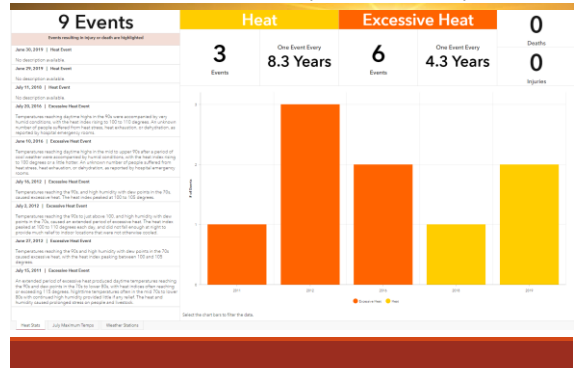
9 Events

Events resulting in injury or death are highlighted

June 30, 2019 | Heat Event

No description available

June 29, 2019 | Heat Event

No description available

July 11, 2018 | Heat Event

No description available

July 20, 2016 | Excessive Heat Event

Temperatures reaching daytime highs in the 90s were accompanied by very humid conditions, with the heat index rising to 100 to 110 degrees. An unknown number of people suffered from heat stress, heat exhaustion, or dehydration, as reported by hospital emergency rooms.

June 10, 2016 | Excessive Heat Event

Temperatures reaching daytime highs in the mid to upper 90s after a period of cool weather were accompanied by humid conditions, with the heat index rising to 100 degrees or a little hotter. An unknown number of people suffered from heat stress, heat exhaustion, or dehydration, as reported by hospital emergency rooms.

July 18, 2013 | Excessive Heat Event

Temperatures reaching the 90s and high humidity with dew points in the 70s caused excessive heat. The heat index peaked at 100 to 105 degrees.

July 5, 2012 | Excessive Heat Event

Temperatures reaching the 90s to just above 100, and high humidity with dew points in the 70s, caused an extended period of excessive heat. The heat index peaked at 100 to 110 degrees each day, and did not fall enough at night to provide much relief to indoor locations that were not otherwise cooled.

June 27, 2012 | Excessive Heat Event

Temperatures reaching the 90s and high humidity with dew points in the 70s caused excessive heat, with the heat index peaking between 100 and 105 degrees.

July 15, 2011 | Heat Event

An extended period of excessive heat produced daytime temperatures reaching the 90s and dew points in the 70s to lower 80s, with heat indices often reaching or exceeding 110 degrees. Nighttime temperatures often in the mid 70s to lower 80s with continued high humidity provided little if any relief. The heat and humidity caused prolonged stress on people and livestock.

Heat

3
Events

One Event Every
8.3 Years

Excessive Heat

6
Events

One Event Every
4.3 Years

0
Deaths

0
Injuries

3
2
1

# of Events

2011 2012 2013 2016 2019

Excessive Heat Heat

Select the chart bars to filter the data.

Heat Stats | July Maximum Temps | Weather Stations